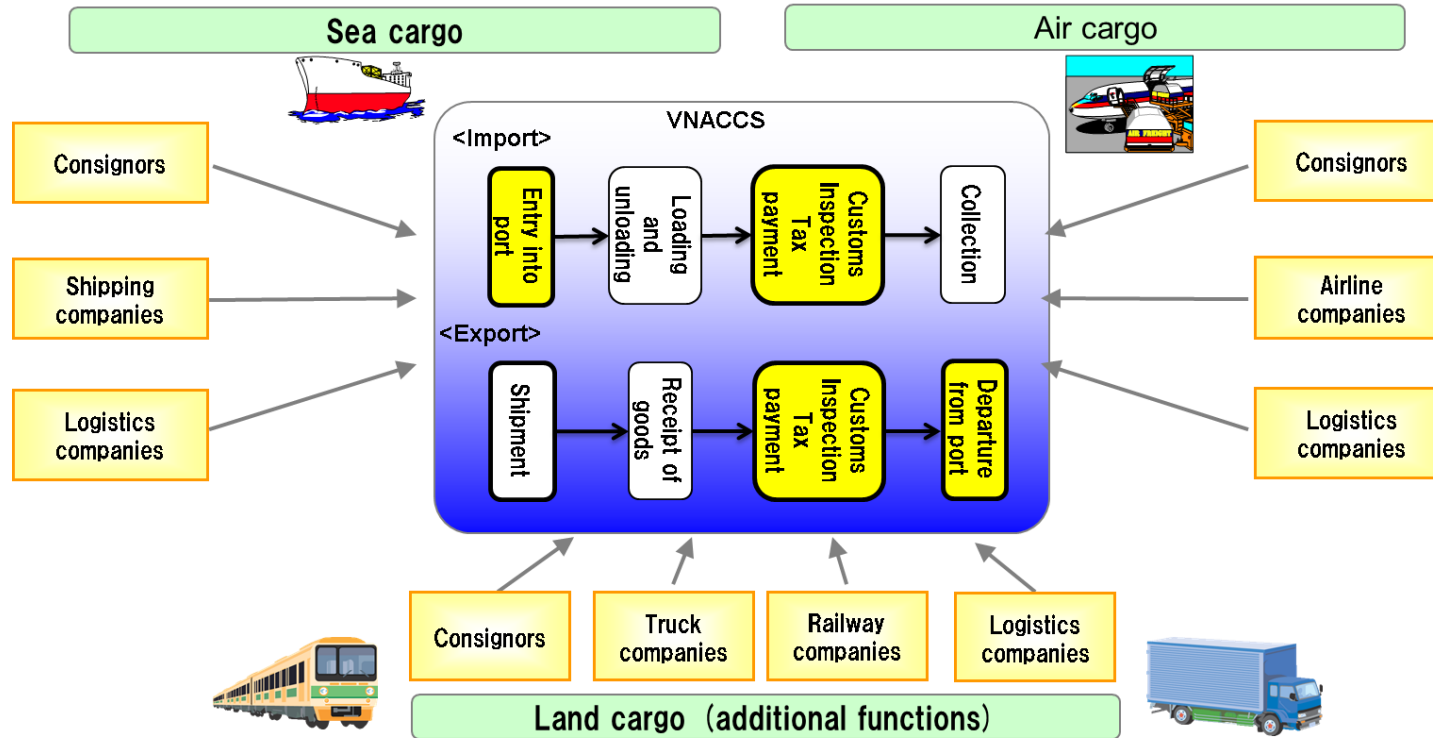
Sea cargo

Air cargo

Consignors

Shipping companies

Logistics companies

VNACCS

<Import>

Entry into port

Loading and unloading

Customs Inspection Tax payment

Collection

<Export>

Shipment

Receipt of goods

Customs Inspection Tax payment

Departure from port

Consignors

Airline companies

Logistics companies

AIR FREIGHT

Consignors

Truck companies

Railway companies

Logistics companies

Land cargo (additional functions)